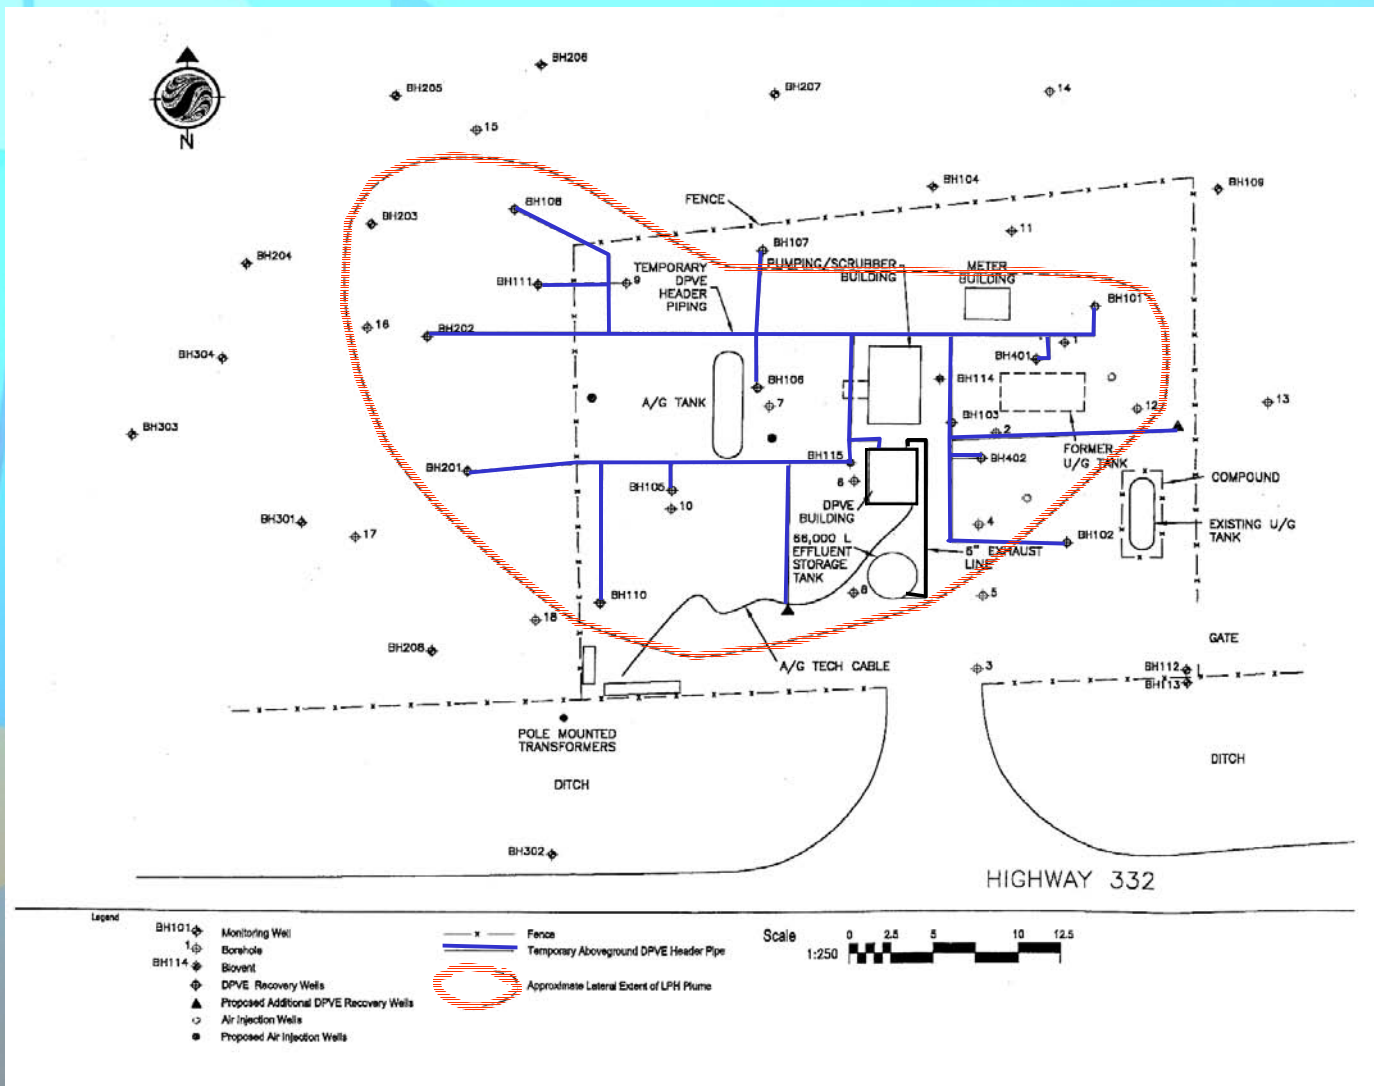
N

BH206
BH205
BH207
14
15
BH104
BH109
FENCE
BH108
BH203
11
BH107
BH204
TEMPORARY DPVE HEADER PIPING
PUMPING/SCRUBBER BUILDING
METER BUILDING
BH111
9
BH101
16
BH202
1
BH304
BH401
BH106
BH114
A/G TANK
7
BH103
12
13
BH303
2
BH115
FORMER U/G TANK
BH201
8
BH402
COMPOUND
BH105
10
DPVE BUILDING
4
EXISTING U/G TANK
BH301
17
56,000 L EFFLUENT STORAGE TANK
6" EXHAUST LINE
BH102
6
5
BH110
18
GATE
BH208
A/G TECH CABLE
3
BH112
BH113
POLE MOUNTED TRANSFORMERS
DITCH
DITCH
BH302
HIGHWAY 332

Legend
BH101 Monitoring Well
1 Borehole
BH114 Biovent
DPVE Recovery Wells
Proposed Additional DPVE Recovery Wells
Air Injection Wells
Proposed Air Injection Wells
Fence
Temporary Aboveground DPVE Header Pipe
Approximate Lateral Extent of LPH Plume
Scale 1:250
0 2.5 5 10 12.5